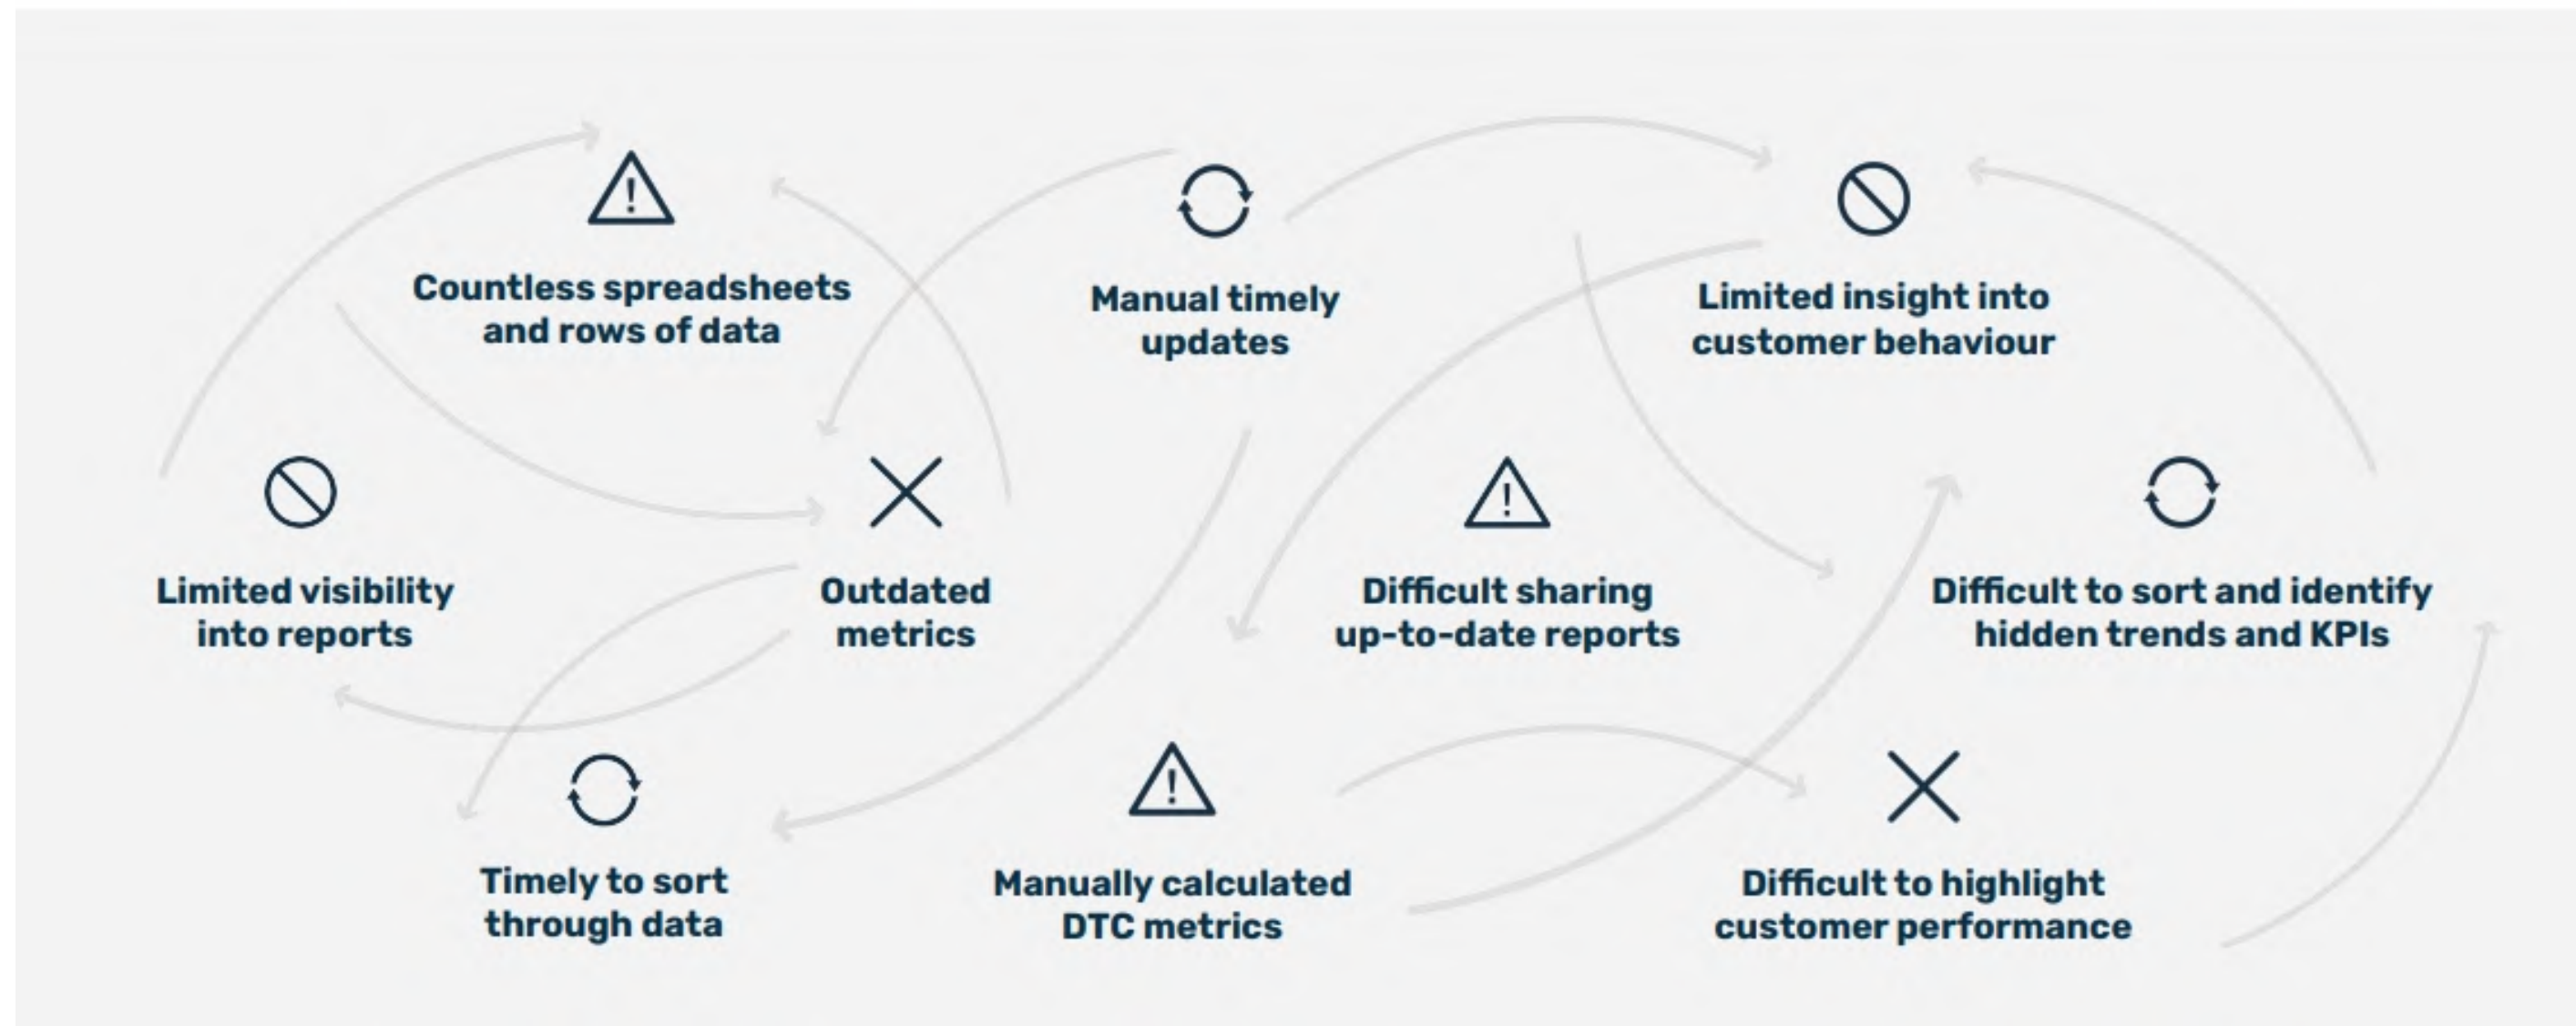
Countless spreadsheets and rows of data

Manual timely updates

Limited insight into customer behaviour

Limited visibility into reports

Outdated metrics

Difficult sharing up-to-date reports

Difficult to sort and identify hidden trends and KPIs

Timely to sort through data

Manually calculated DTC metrics

Difficult to highlight customer performance